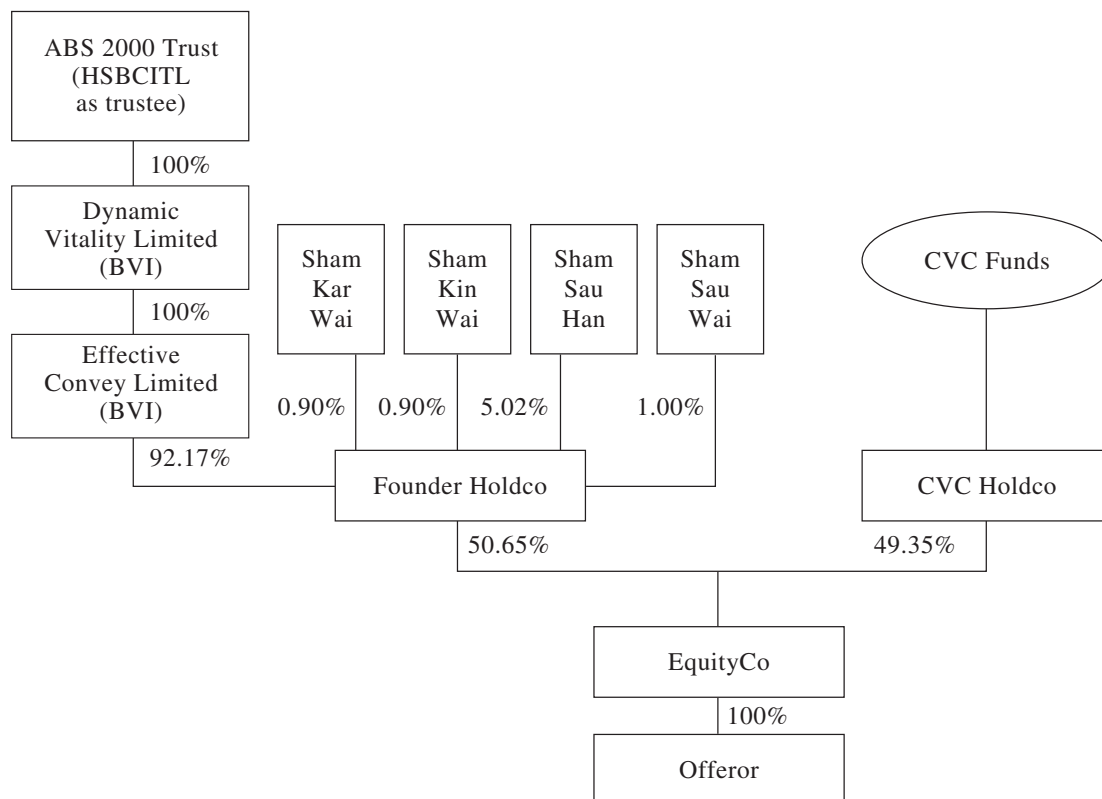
ABS 2000 Trust (HSBCITL as trustee)

100%

Dynamic Vitality Limited (BVI)

100%

Effective Convey Limited (BVI)

92.17%

Sham Kar Wai

Sham Kin Wai

Sham Sau Han

Sham Sau Wai

0.90%

0.90%

5.02%

1.00%

CVC Funds

Founder Holdco

CVC Holdco

50.65%

49.35%

EquityCo

100%

Offeror